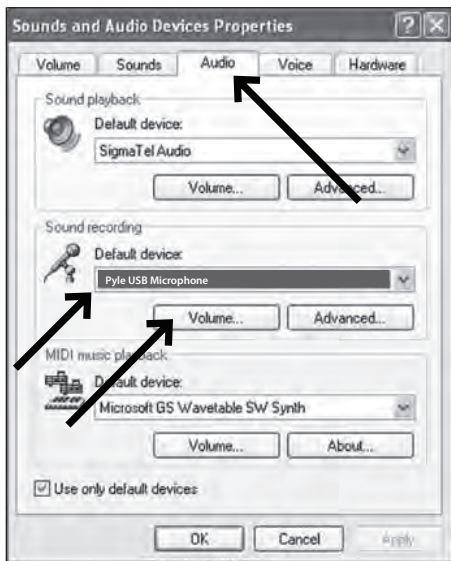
Sounds and Audio Devices Properties

Volume | Sounds | Audio | Voice | Hardware

Sound playback

Default device:

SigmaTel Audio

Volume... | Advanced...

Sound recording

Default device:

Pyle USB Microphone

Volume... | Advanced...

MIDI music playback

Default device:

Microsoft GS Wavetable SW Synth

Volume... | About...

☑ Use only default devices

OK | Cancel | Apply